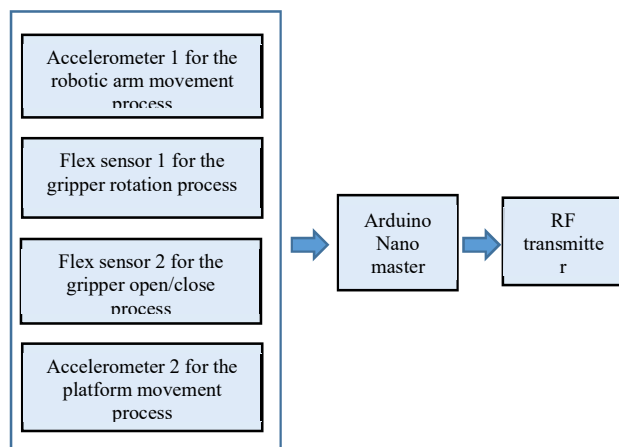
Accelerometer 1 for the robotic arm movement process

Flex sensor 1 for the gripper rotation process

Flex sensor 2 for the gripper open/close process

Accelerometer 2 for the platform movement process

Arduino Nano master

RF transmitte r